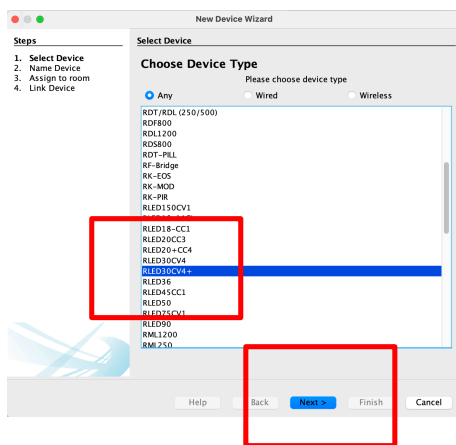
New Device Wizard

Steps
1. Select Device
2. Name Device
3. Assign to room
4. Link Device

Select Device

Choose Device Type

Please choose device type

Any
Wired
Wireless

RDT/RDL (250/500)
RDF800
RDL1200
RDS800
RDT-PILL
RF-Bridge
RK-EOS
RK-MOD
RK-PIR
RLED150CV1
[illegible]
RLED18-CC1
RLED20CC3
RLED20+CC4
RLED30CV4
RLED30CV4+
RLED36
RLED45CC1
RLED50
RLED75CV1
RLED90
RML1200
RML250

Help
Back
Next >
Finish
Cancel